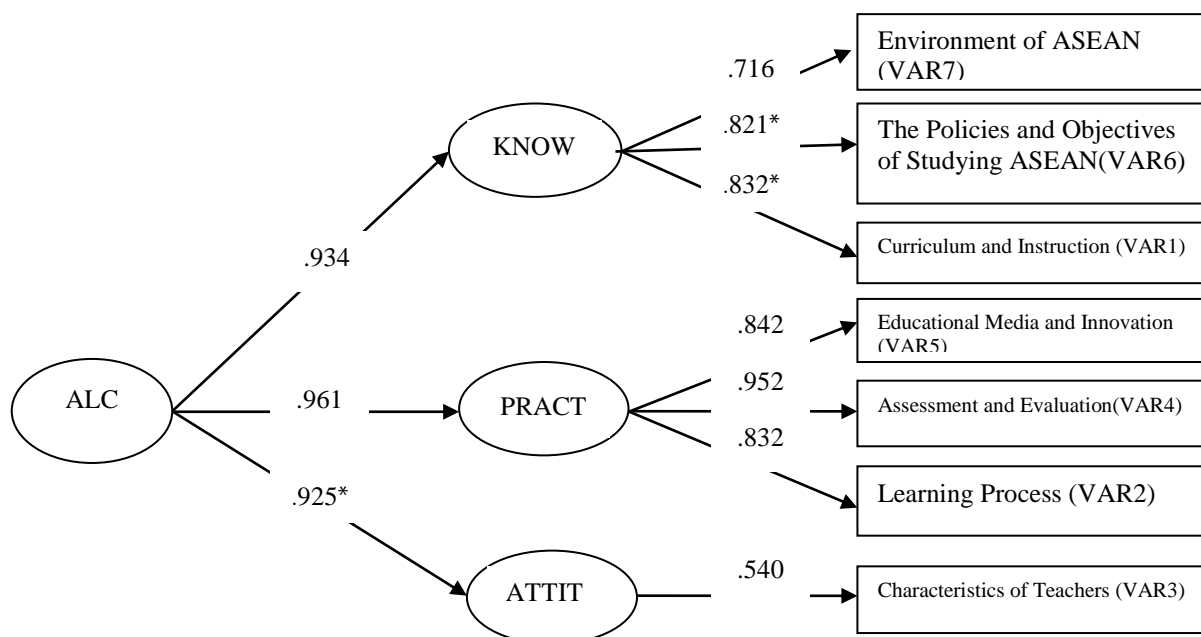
.716
Environment of ASEAN (VAR7)

KNOW
.821*
The Policies and Objectives of Studying ASEAN(VAR6)
.832*
Curriculum and Instruction (VAR1)

.934

.842
Educational Media and Innovation (VAR5)

ALC
.961
PRACT
.952
Assessment and Evaluation(VAR4)
.832
Learning Process (VAR2)

.925*

ATTIT
.540
Characteristics of Teachers (VAR3)